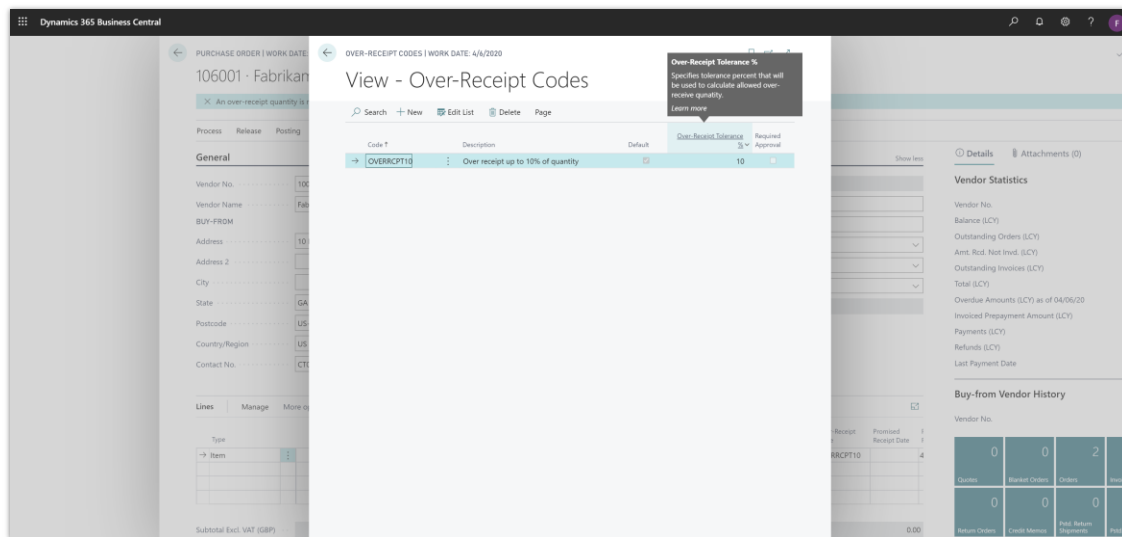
Dynamics 365 Business Central

PURCHASE ORDER | WORK DATE
106001 · Fabrikam
× An over-receipt quantity is r
Process Release Posting
General
Vendor No. 100
Vendor Name Fab
BUY-FROM
Address 10
Address 2
City
State GA
Postcode US
Country/Region US
Contact No. CT
Lines Manage More o
Type
→ Item
Subtotal Excl. VAT (GBP)

OVER-RECEIPT CODES | WORK DATE: 4/6/2020
View - Over-Receipt Codes
Search + New Edit List Delete Page

Over-Receipt Tolerance %
Specifies tolerance percent that will be used to calculate allowed over-receive qunatity.
Learn more

| Code ↑ | Description | Default | Over-Receipt Tolerance % | Required Approval |
|---|---|---|---|---|
| → OVERRCPT10 | Over receipt up to 10% of quantity | ☑ | 10 | ☐ |

Show less
Receipt Promised Receipt Date
RRCPT10 4
0.00

Details Attachments (0)
Vendor Statistics
Vendor No.
Balance (LCY)
Outstanding Orders (LCY)
Amt. Rcd. Not Invd. (LCY)
Outstanding Invoices (LCY)
Total (LCY)
Overdue Amounts (LCY) as of 04/06/20
Invoiced Prepayment Amount (LCY)
Payments (LCY)
Refunds (LCY)
Last Payment Date
Buy-from Vendor History
Vendor No.
0 Quotes
0 Blanket Orders
2 Orders
Invo
0 Return Orders
0 Credit Memos
0 Pstd. Return Shipments
Pst